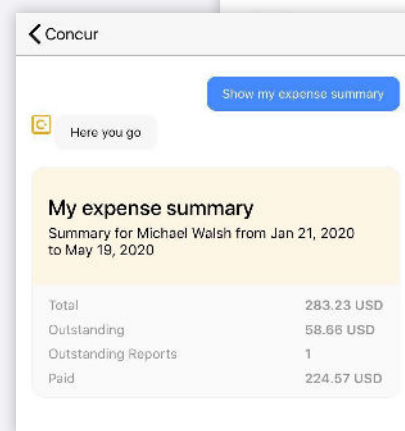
Concur

Show my expense summary

Here you go

My expense summary

Summary for Michael Walsh from Jan 21, 2020 to May 19, 2020

| | |
|---|---|
| Total | 283.23 USD |
| Outstanding | 58.66 USD |
| Outstanding Reports | 1 |
| Paid | 224.57 USD |